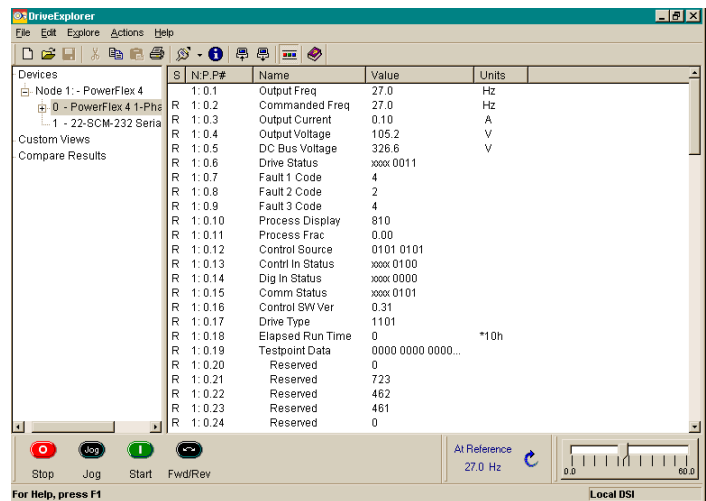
DriveExplorer

File Edit Explore Actions Help

Devices
Node 1: - PowerFlex 4
0 - PowerFlex 4 1-Pha
1 - 22-SCM-232 Seria
Custom Views
Compare Results

| S | N:P.P# | Name | Value | Units |
|---|---|---|---|---|
|  | 1: 0.1 | Output Freq | 27.0 | Hz |
| R | 1: 0.2 | Commanded Freq | 27.0 | Hz |
| R | 1: 0.3 | Output Current | 0.10 | A |
| R | 1: 0.4 | Output Voltage | 105.2 | V |
| R | 1: 0.5 | DC Bus Voltage | 326.6 | V |
| R | 1: 0.6 | Drive Status | xxxx 0011 |  |
| R | 1: 0.7 | Fault 1 Code | 4 |  |
| R | 1: 0.8 | Fault 2 Code | 2 |  |
| R | 1: 0.9 | Fault 3 Code | 4 |  |
| R | 1: 0.10 | Process Display | 810 |  |
| R | 1: 0.11 | Process Frac | 0.00 |  |
| R | 1: 0.12 | Control Source | 0101 0101 |  |
| R | 1: 0.13 | Contrl In Status | xxxx 0100 |  |
| R | 1: 0.14 | Dig In Status | xxxx 0000 |  |
| R | 1: 0.15 | Comm Status | xxxx 0101 |  |
| R | 1: 0.16 | Control SW Ver | 0.31 |  |
| R | 1: 0.17 | Drive Type | 1101 |  |
| R | 1: 0.18 | Elapsed Run Time | 0 | *10h |
| R | 1: 0.19 | Testpoint Data | 0000 0000 0000... |  |
| R | 1: 0.20 | Reserved | 0 |  |
| R | 1: 0.21 | Reserved | 723 |  |
| R | 1: 0.22 | Reserved | 462 |  |
| R | 1: 0.23 | Reserved | 461 |  |
| R | 1: 0.24 | Reserved | 0 |  |

Stop Jog Start Fwd/Rev
At Reference
27.0 Hz
0.0 60.0

For Help, press F1
Local DSI